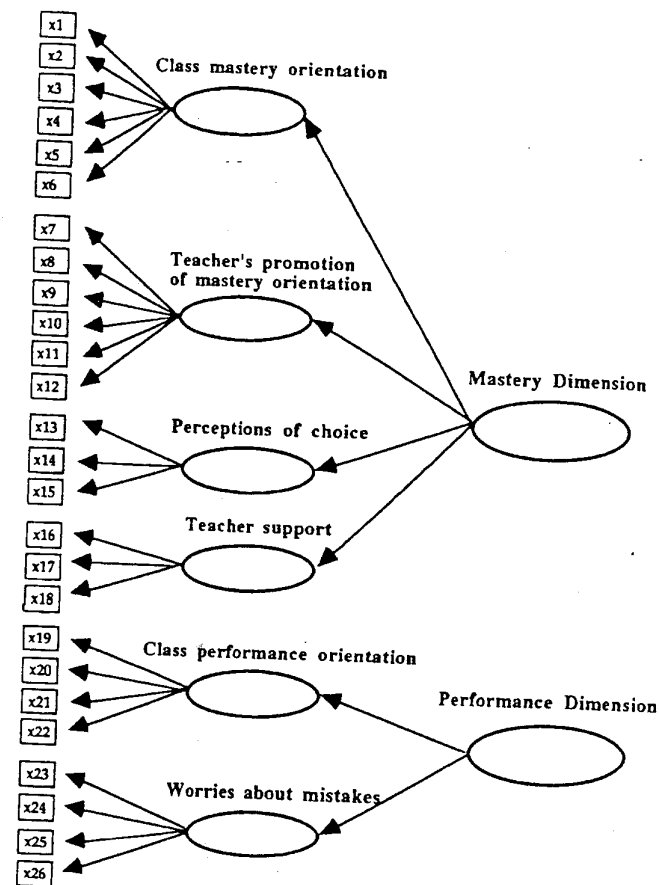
x1
x2
x3
x4
x5
x6
Class mastery orientation

x7
x8
x9
x10
x11
x12
Teacher's promotion of mastery orientation

Mastery Dimension

x13
x14
x15
Perceptions of choice

x16
x17
x18
Teacher support

x19
x20
x21
x22
Class performance orientation

Performance Dimension

x23
x24
x25
x26
Worries about mistakes